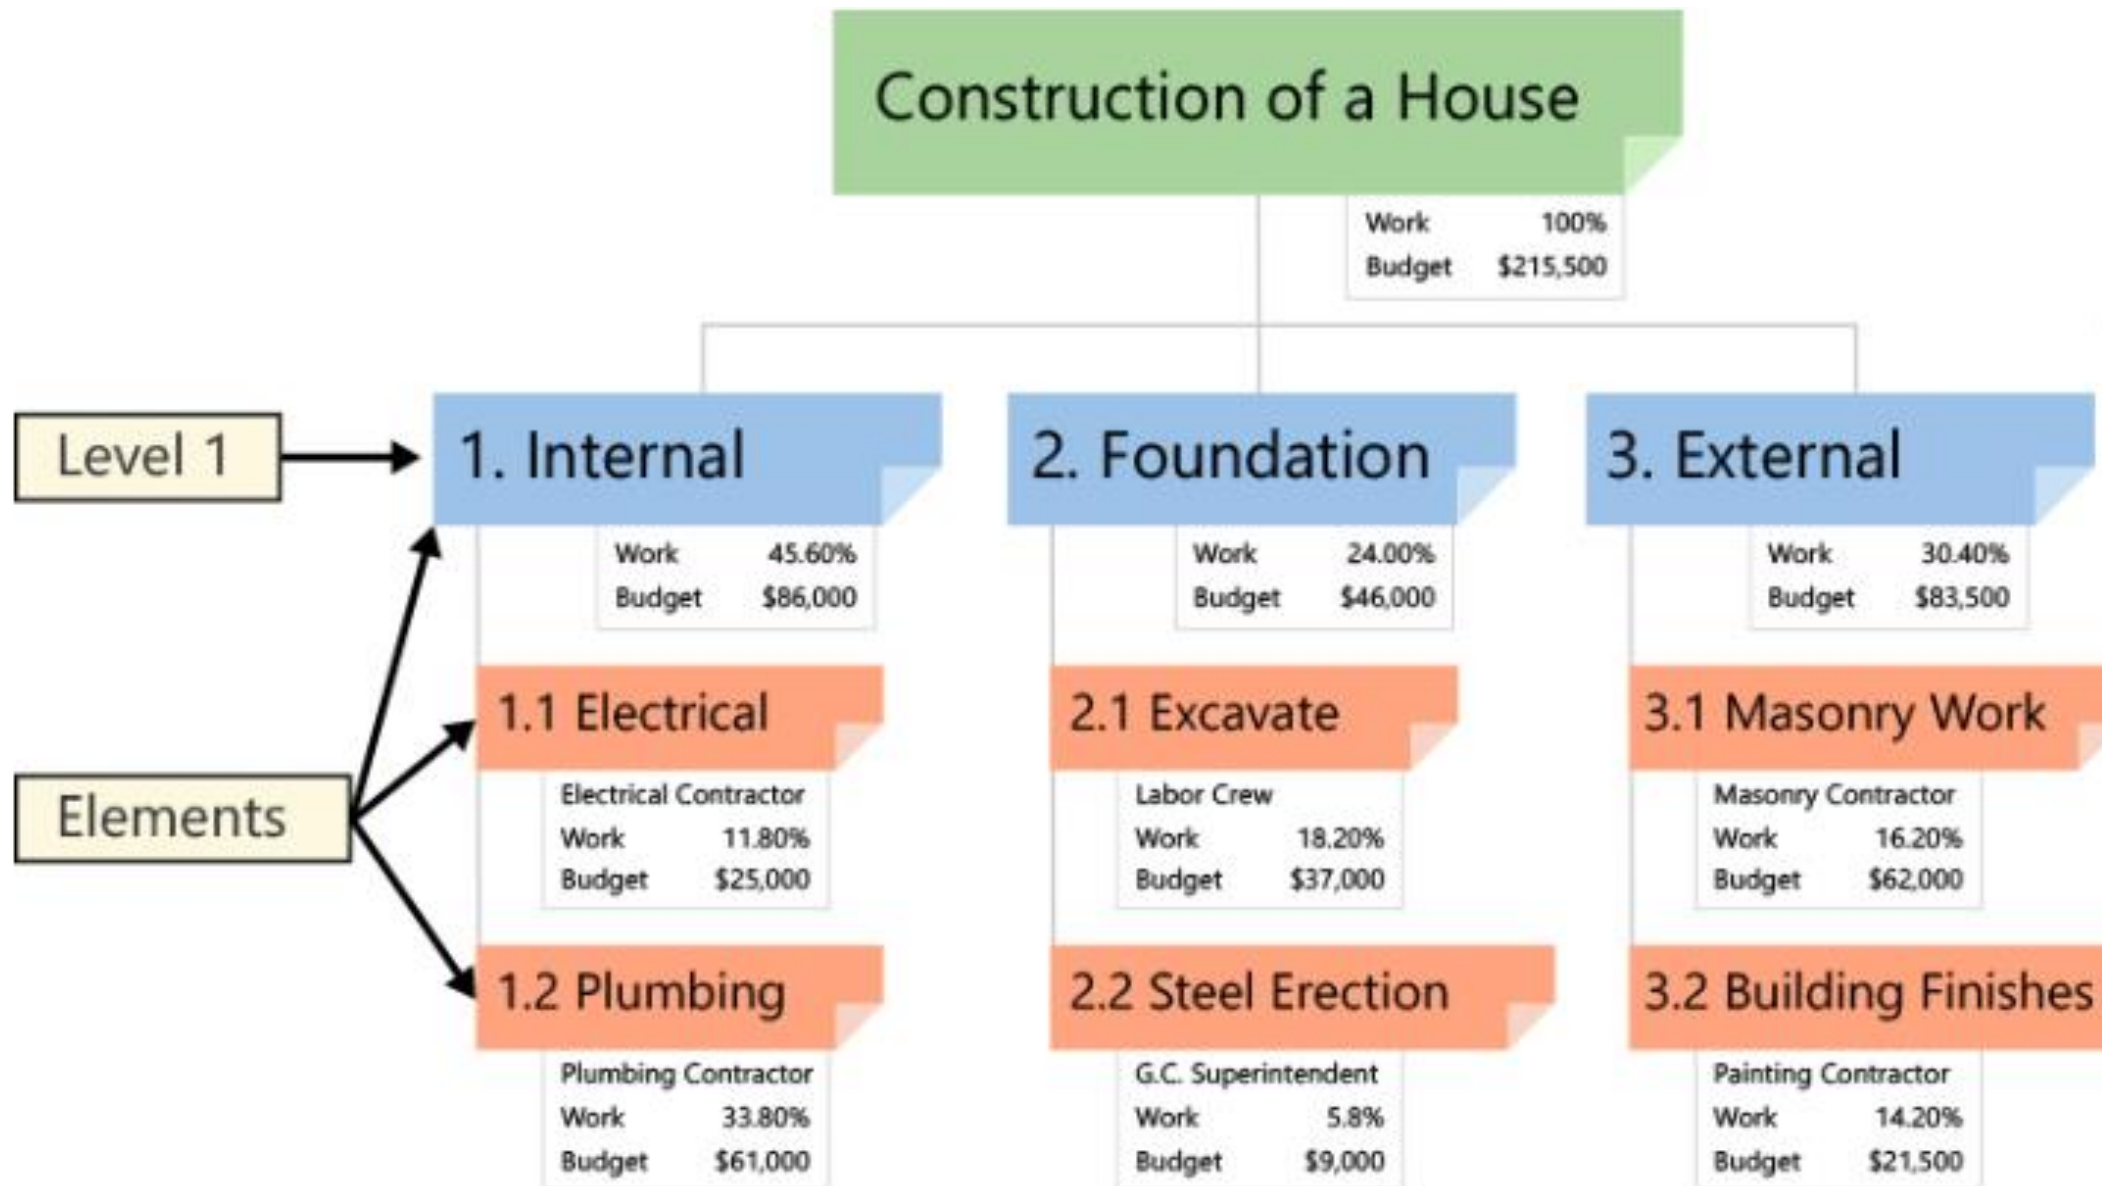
Construction of a House

Work 100%
Budget $215,500

Level 1

Elements

1. Internal

Work 45.60%
Budget $86,000

1.1 Electrical

Electrical Contractor
Work 11.80%
Budget $25,000

1.2 Plumbing

Plumbing Contractor
Work 33.80%
Budget $61,000

2. Foundation

Work 24.00%
Budget $46,000

2.1 Excavate

Labor Crew
Work 18.20%
Budget $37,000

2.2 Steel Erection

G.C. Superintendent
Work 5.8%
Budget $9,000

3. External

Work 30.40%
Budget $83,500

3.1 Masonry Work

Masonry Contractor
Work 16.20%
Budget $62,000

3.2 Building Finishes

Painting Contractor
Work 14.20%
Budget $21,500